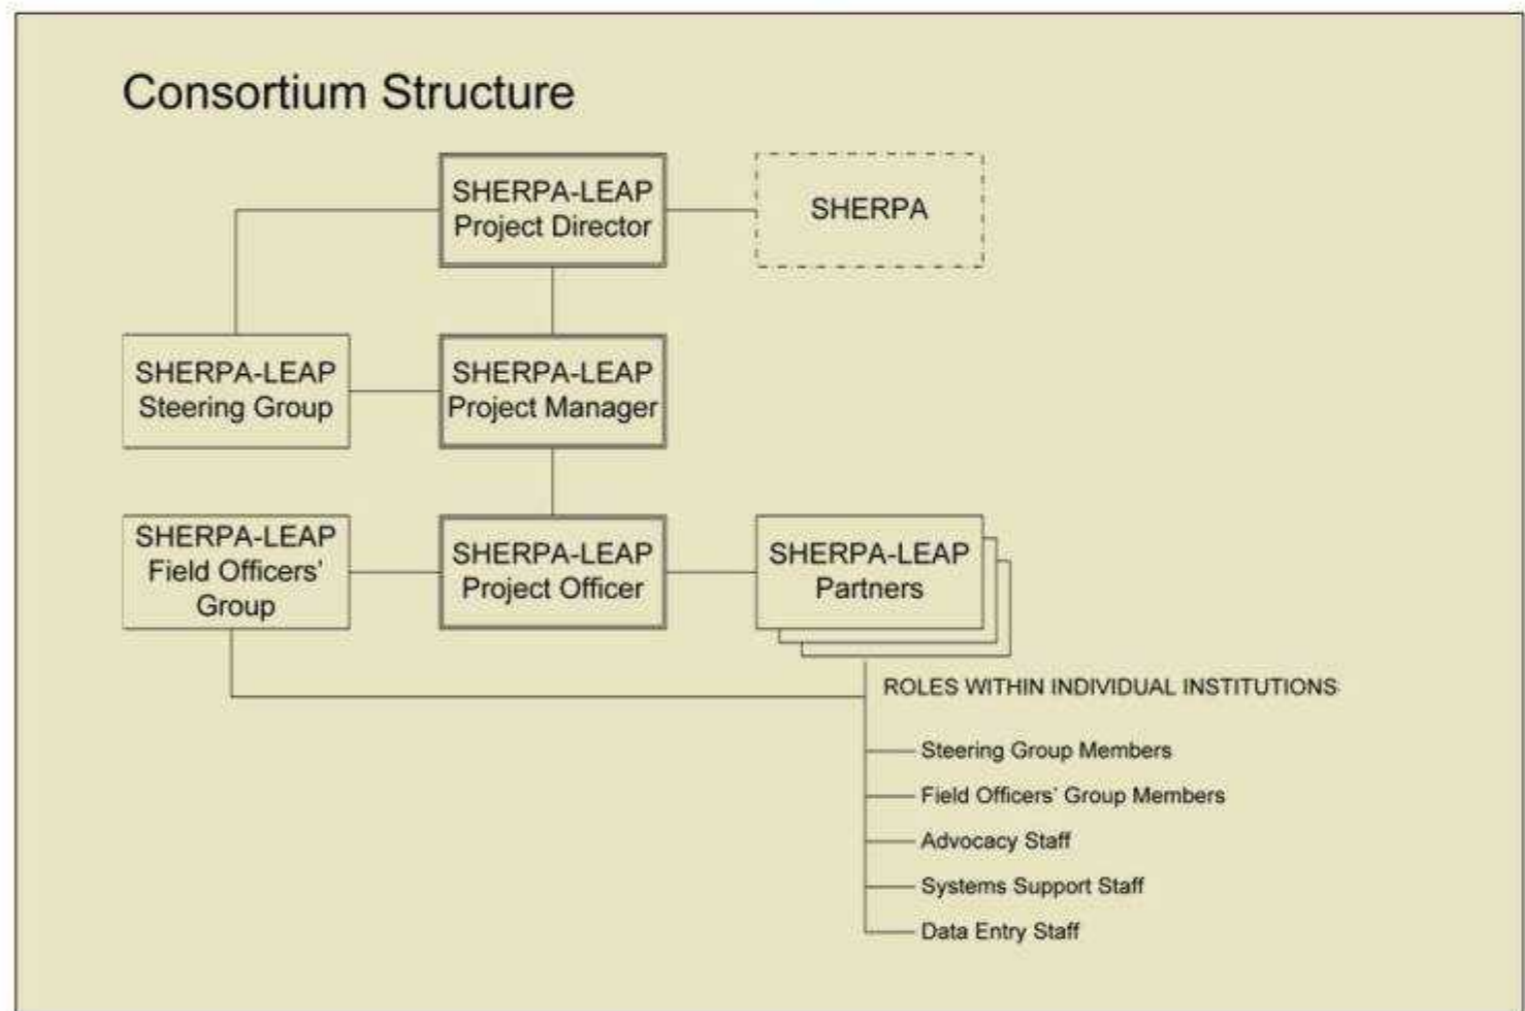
Consortium Structure

SHERPA-LEAP Project Director

SHERPA

SHERPA-LEAP Steering Group

SHERPA-LEAP Project Manager

SHERPA-LEAP Field Officers' Group

SHERPA-LEAP Project Officer

SHERPA-LEAP Partners

ROLES WITHIN INDIVIDUAL INSTITUTIONS

Steering Group Members

Field Officers' Group Members

Advocacy Staff

Systems Support Staff

Data Entry Staff